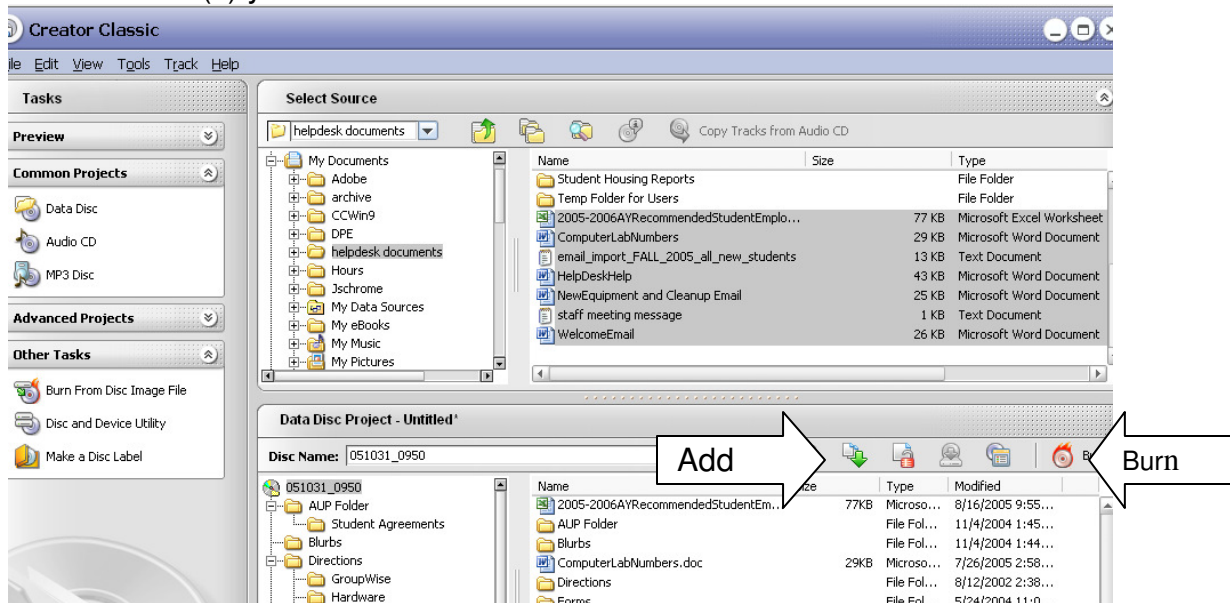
Creator Classic

ile Edit View Tools Track Help

Tasks

Preview

Common Projects

Data Disc

Audio CD

MP3 Disc

Advanced Projects

Other Tasks

Burn From Disc Image File

Disc and Device Utility

Make a Disc Label

Select Source

helpdesk documents

Copy Tracks from Audio CD

My Documents
Adobe
archive
CCWin9
DPE
helpdesk documents
Hours
Jschrome
My Data Sources
My eBooks
My Music
My Pictures

| Name | Size | Type |
|---|---|---|
| Student Housing Reports | | File Folder |
| Temp Folder for Users | | File Folder |
| 2005-2006AYRecommendedStudentEmplo... | 77 KB | Microsoft Excel Worksheet |
| ComputerLabNumbers | 29 KB | Microsoft Word Document |
| email_import_FALL_2005_all_new_students | 13 KB | Text Document |
| HelpDeskHelp | 43 KB | Microsoft Word Document |
| NewEquipment and Cleanup Email | 25 KB | Microsoft Word Document |
| staff meeting message | 1 KB | Text Document |
| WelcomeEmail | 26 KB | Microsoft Word Document |

Data Disc Project - Untitled*

Disc Name: 051031_0950

Add

Burn

051031_0950
AUP Folder
Student Agreements
Blurbs
Directions
GroupWise
Hardware

| Name | ze | Type | Modified |
|---|---|---|---|
| 2005-2006AYRecommendedStudentEm... | 77KB | Microso... | 8/16/2005 9:55... |
| AUP Folder | | File Fol... | 11/4/2004 1:45... |
| Blurbs | | File Fol... | 11/4/2004 1:44... |
| ComputerLabNumbers.doc | 29KB | Microso... | 7/26/2005 2:58... |
| Directions | | File Fol... | 8/12/2002 2:38... |
| Forms | | File Fol | 5/24/2004 11:0 |